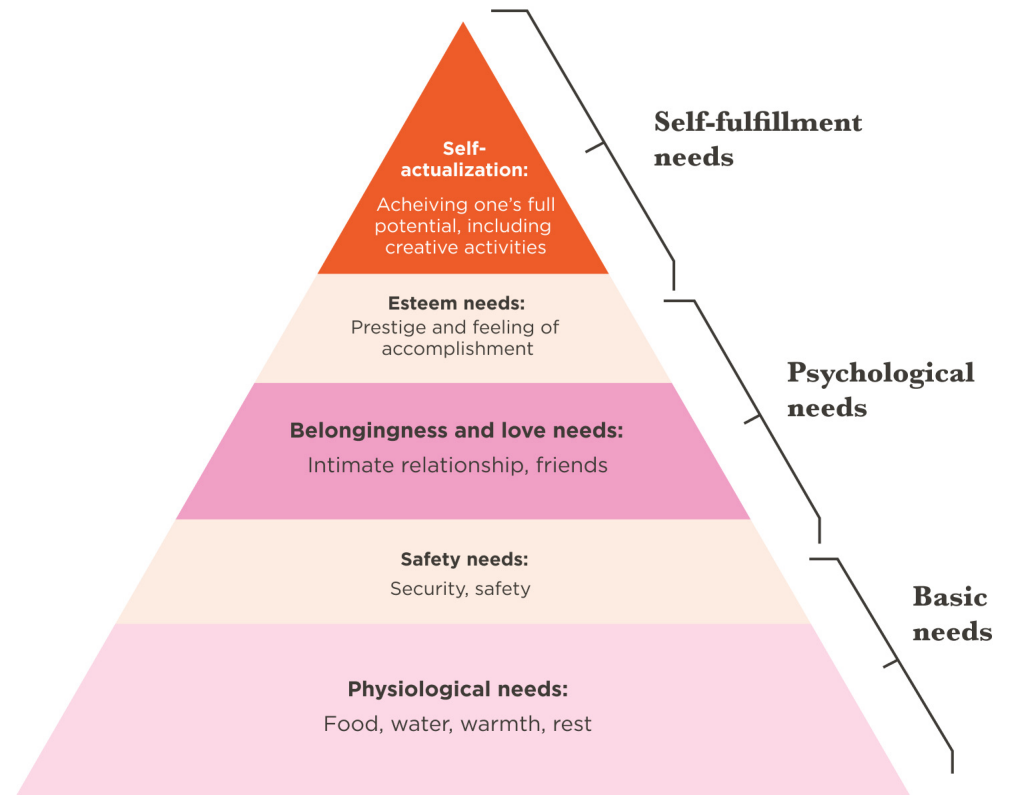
Self-actualization:
Acheiving one's full potential, including creative activities

Self-fulfillment needs

Esteem needs:
Prestige and feeling of accomplishment

Belongingness and love needs:
Intimate relationship, friends

Psychological needs

Safety needs:
Security, safety

Physiological needs:
Food, water, warmth, rest

Basic needs